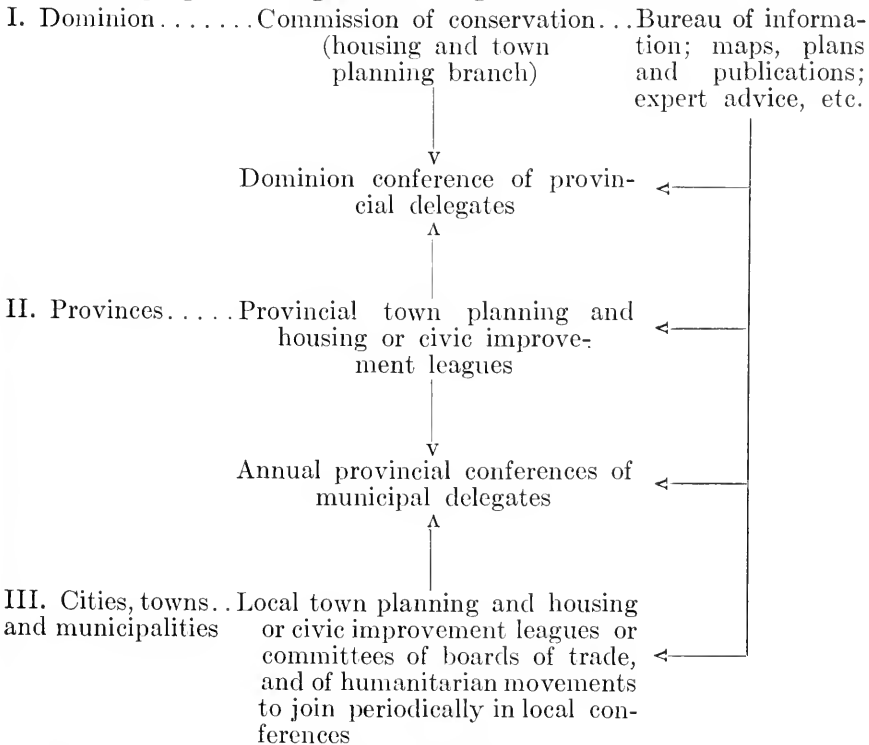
I. Dominion....... Commission of conservation... Bureau of information; maps, plans and publications; expert advice, etc.
(housing and town planning branch)

Dominion conference of provincial delegates

II. Provinces..... Provincial town planning and housing or civic improvement leagues

Annual provincial conferences of municipal delegates

III. Cities, towns.. and municipalities Local town planning and housing or civic improvement leagues or committees of boards of trade, and of humanitarian movements to join periodically in local conferences